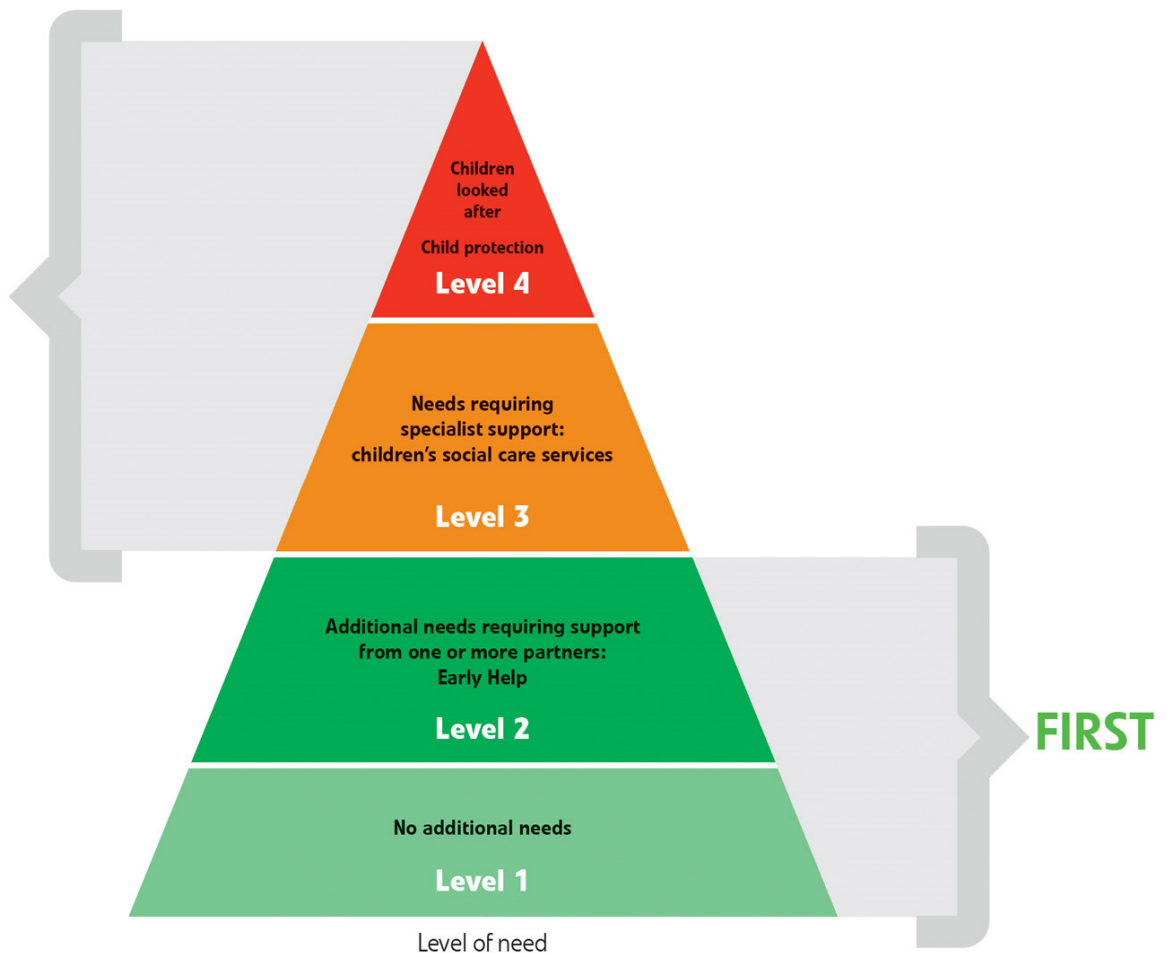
Children looked after

Child protection

Level 4

Needs requiring specialist support: children's social care services

Level 3

Additional needs requiring support from one or more partners: Early Help

Level 2

FIRST

No additional needs

Level 1

Level of need